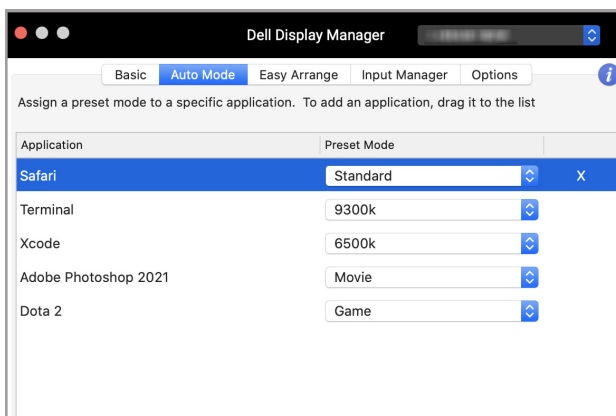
Dell Display Manager

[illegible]

Basic | Auto Mode | Easy Arrange | Input Manager | Options

i

Assign a preset mode to a specific application. To add an application, drag it to the list

| Application | Preset Mode | |
|---|---|---|
| Safari | Standard | X |
| Terminal | 9300k | |
| Xcode | 6500k | |
| Adobe Photoshop 2021 | Movie | |
| Dota 2 | Game | |